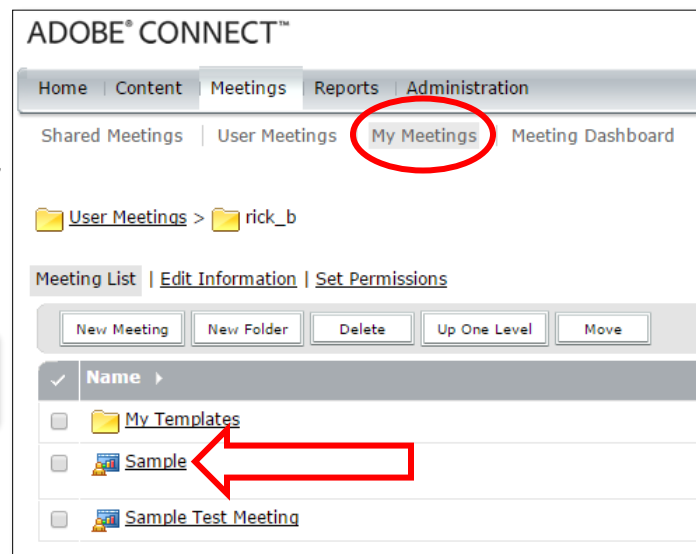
ADOBE® CONNECT™

Home | Content | Meetings | Reports | Administration

Shared Meetings | User Meetings | My Meetings | Meeting Dashboard

User Meetings > rick_b

Meeting List | Edit Information | Set Permissions

New Meeting | New Folder | Delete | Up One Level | Move

Name ▸

My Templates

Sample

Sample Test Meeting